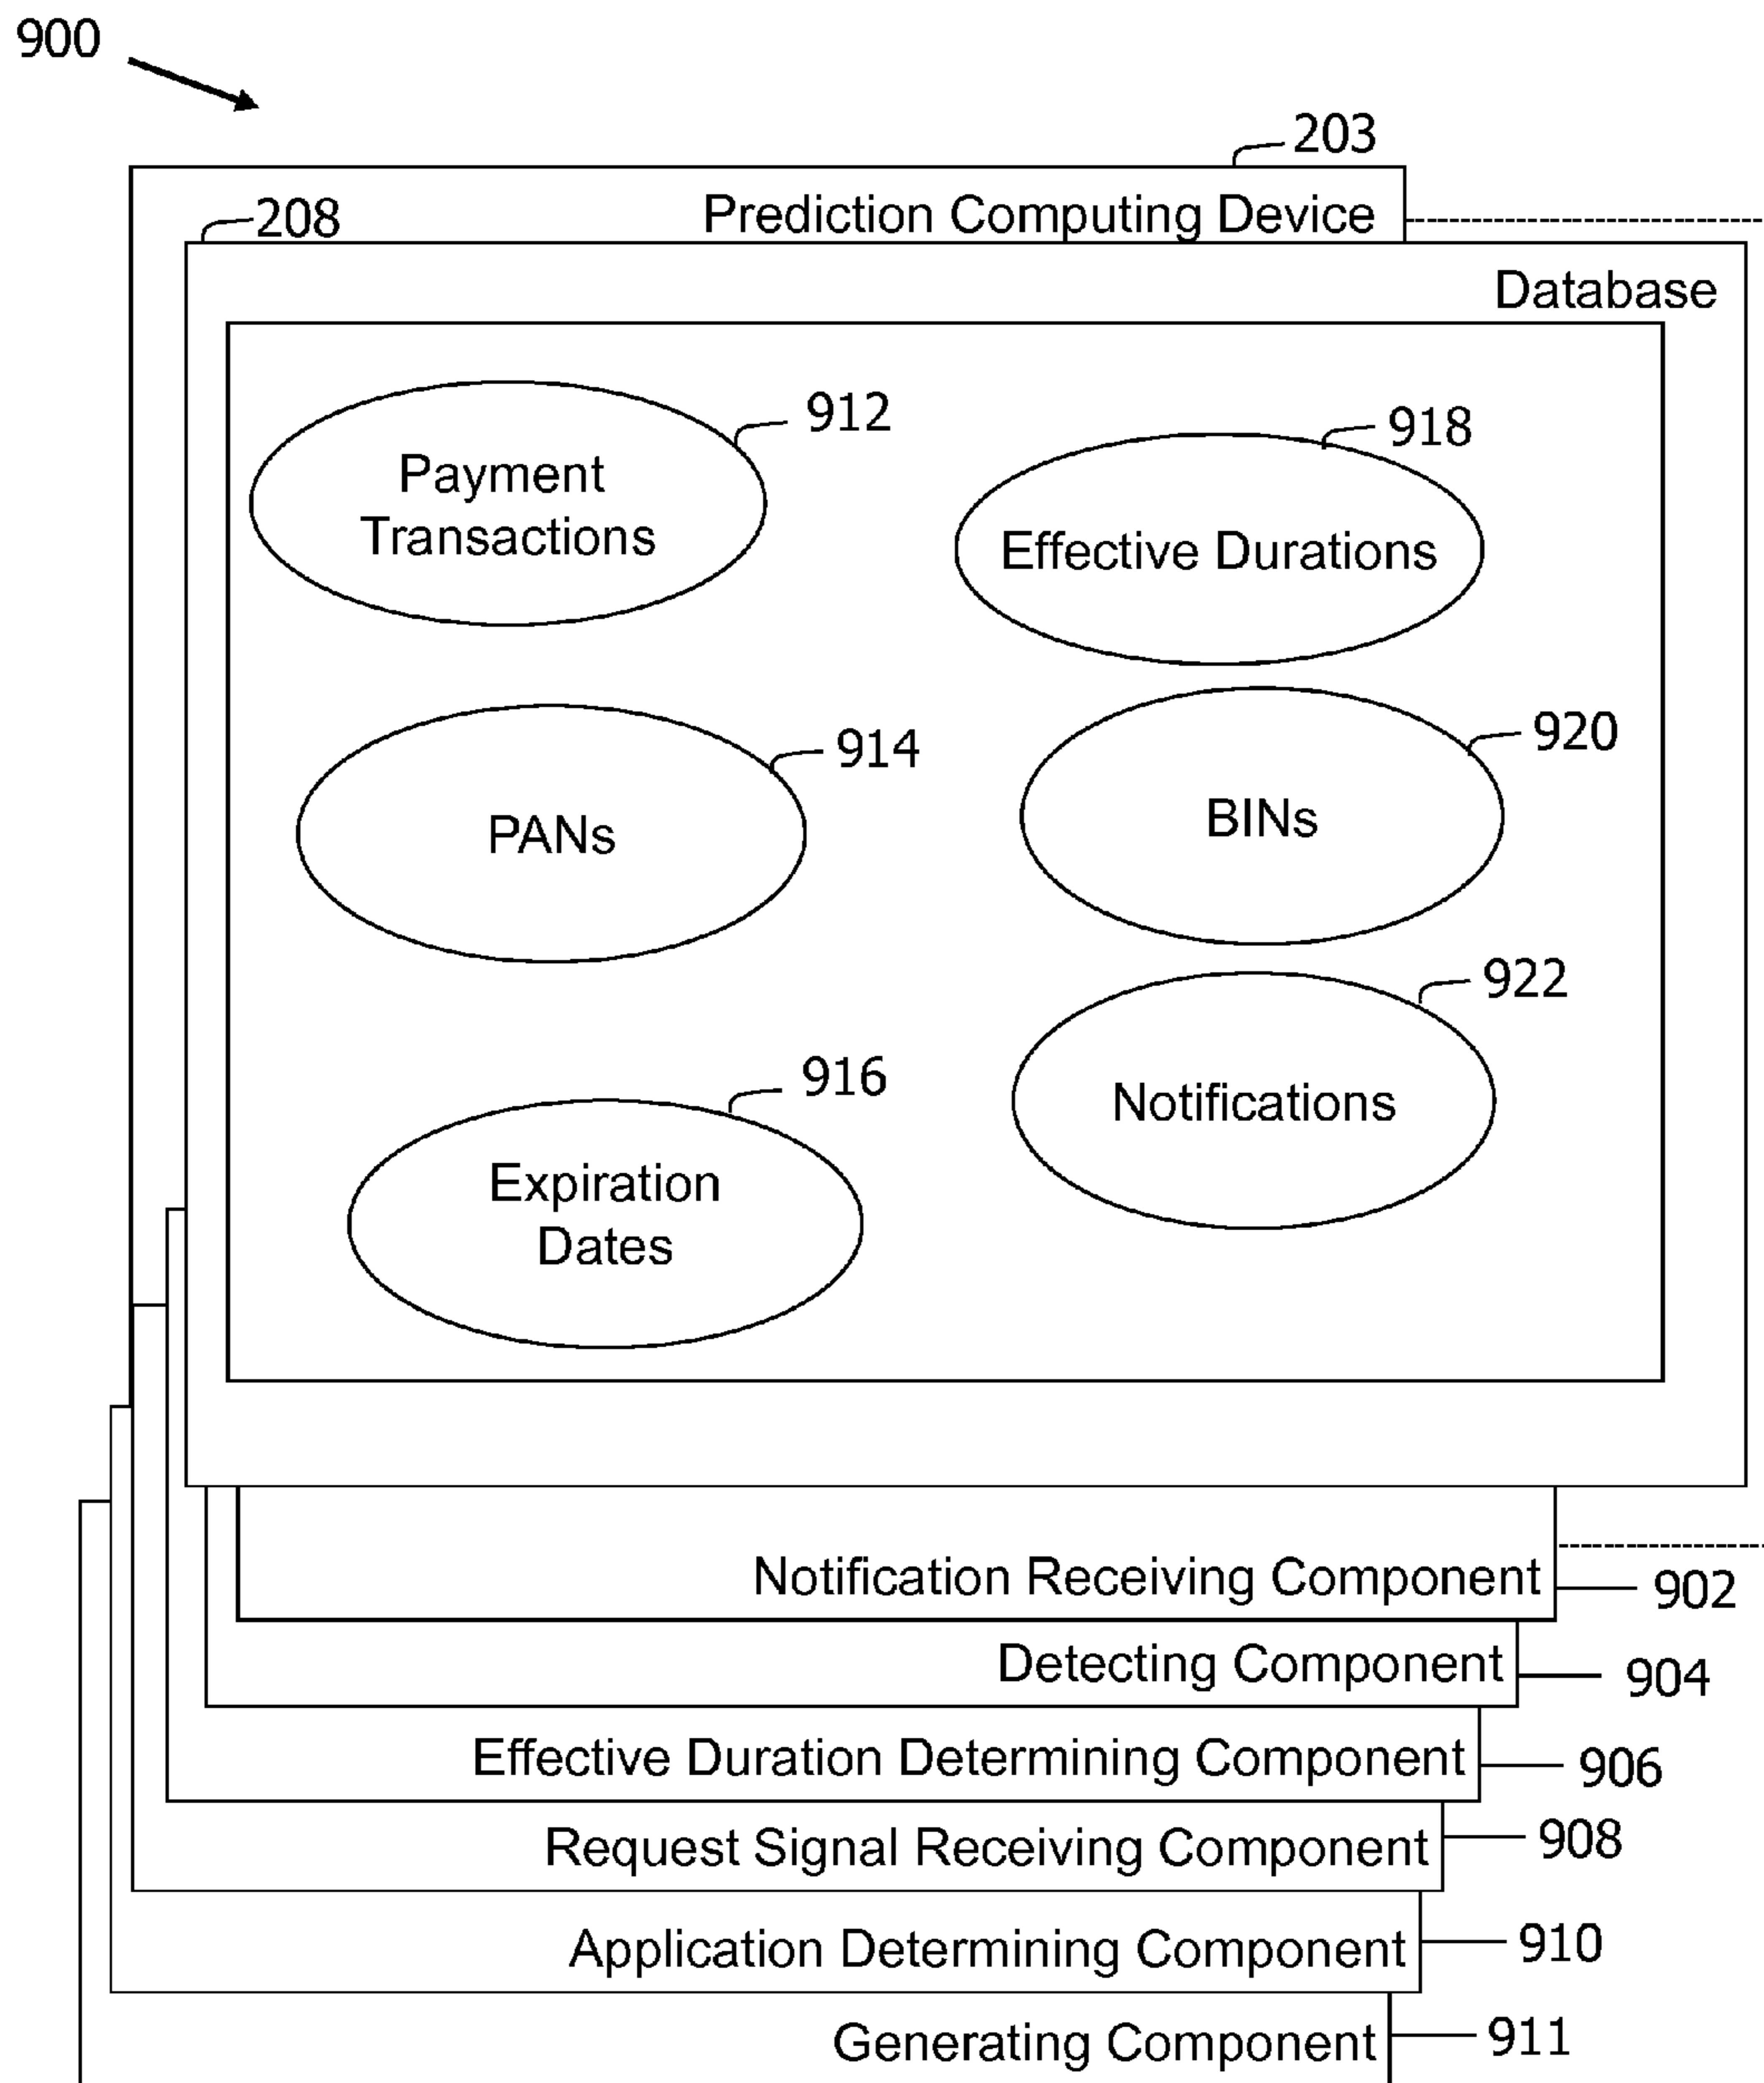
900

203

Prediction Computing Device

208

Database

912

Payment Transactions

918

Effective Durations

914

PANs

920

BINs

922

Notifications

916

Expiration Dates

Notification Receiving Component

902

Detecting Component

904

Effective Duration Determining Component

906

Request Signal Receiving Component

908

Application Determining Component

910

Generating Component

911